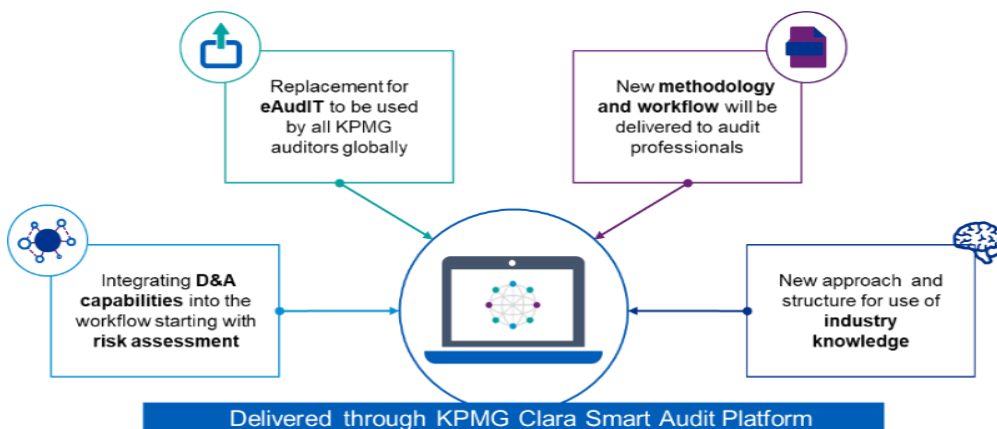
Replacement for eAudIT to be used by all KPMG auditors globally

New methodology and workflow will be delivered to audit professionals

Integrating D&A capabilities into the workflow starting with risk assessment

New approach and structure for use of industry knowledge

Delivered through KPMG Clara Smart Audit Platform